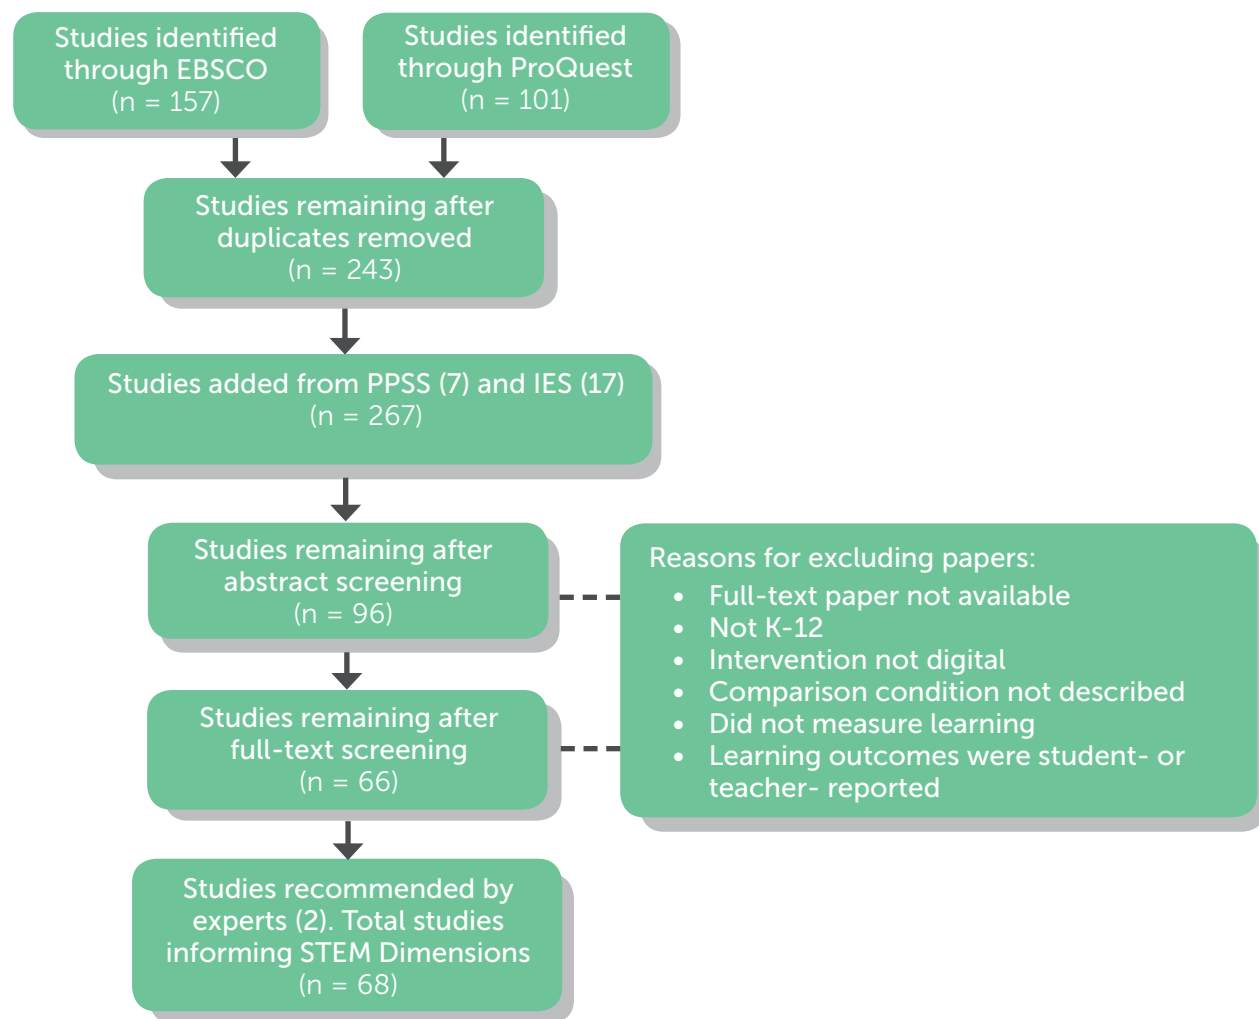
Studies identified through EBSCO (n = 157)

Studies identified through ProQuest (n = 101)

Studies remaining after duplicates removed (n = 243)

Studies added from PPSS (7) and IES (17) (n = 267)

Studies remaining after abstract screening (n = 96)

Studies remaining after full-text screening (n = 66)

Studies recommended by experts (2). Total studies informing STEM Dimensions (n = 68)

Reasons for excluding papers:
- Full-text paper not available
- Not K-12
- Intervention not digital
- Comparison condition not described
- Did not measure learning
- Learning outcomes were student- or teacher- reported